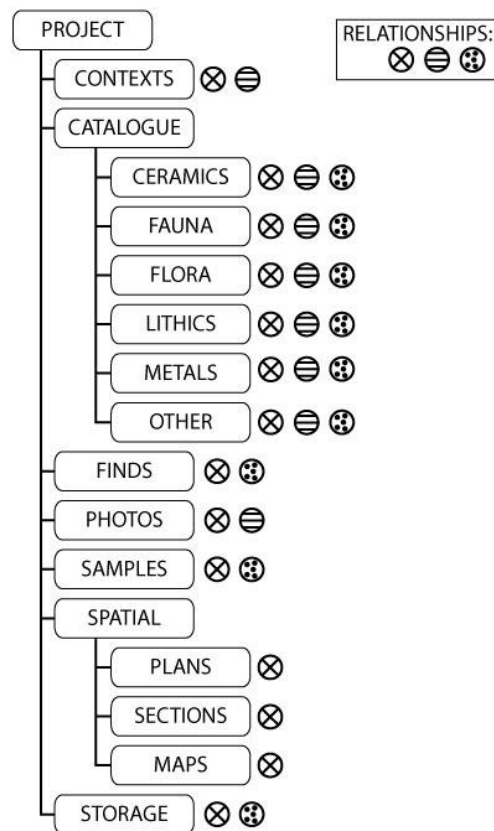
PROJECT

RELATIONSHIPS: ⊗ ⊜ ⊙

CONTEXTS ⊗ ⊜

CATALOGUE

CERAMICS ⊗ ⊜ ⊙

FAUNA ⊗ ⊜ ⊙

FLORA ⊗ ⊜ ⊙

LITHICS ⊗ ⊜ ⊙

METALS ⊗ ⊜ ⊙

OTHER ⊗ ⊜ ⊙

FINDS ⊗ ⊙

PHOTOS ⊗ ⊜

SAMPLES ⊗ ⊙

SPATIAL

PLANS ⊗

SECTIONS ⊗

MAPS ⊗

STORAGE ⊗ ⊙